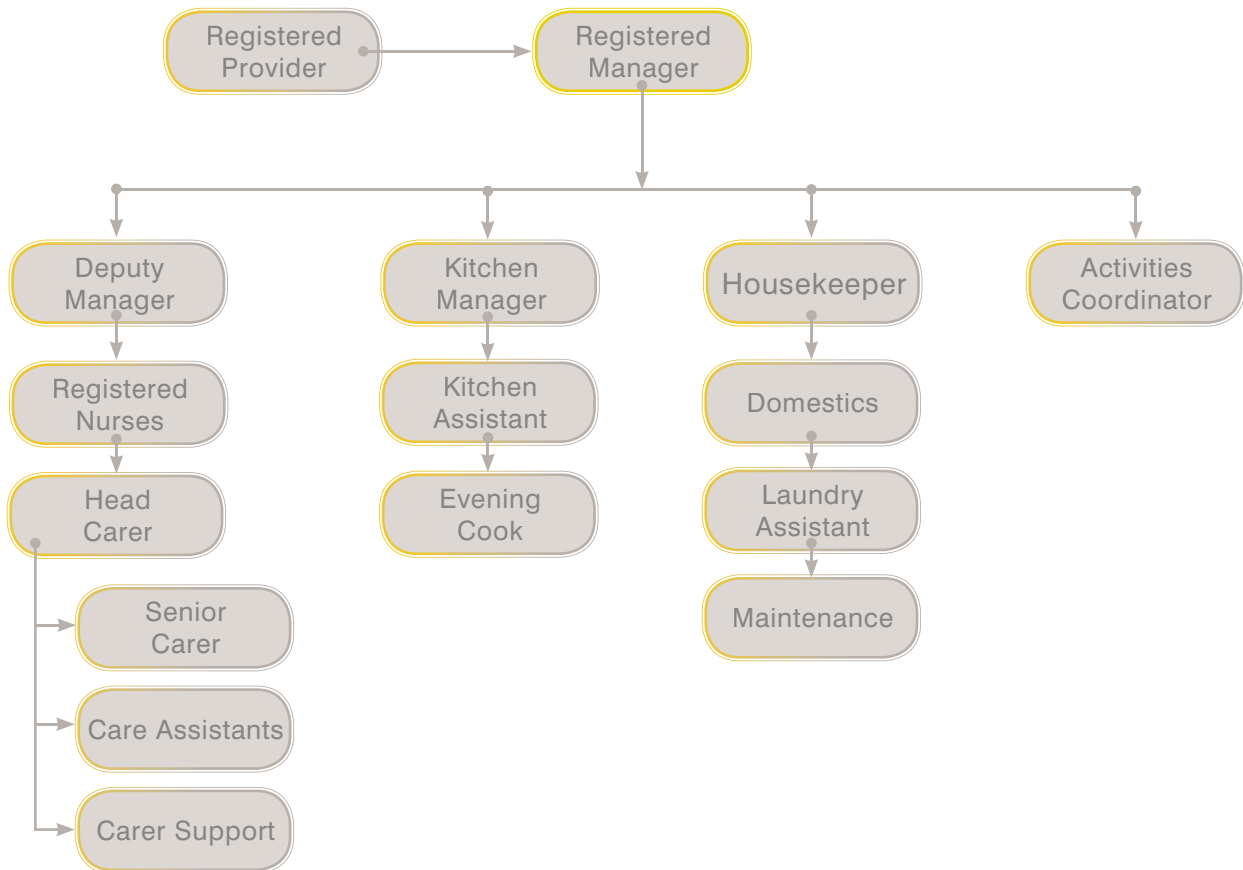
Registered Provider

Registered Manager

Deputy Manager

Registered Nurses

Head Carer

Senior Carer

Care Assistants

Carer Support

Kitchen Manager

Kitchen Assistant

Evening Cook

Housekeeper

Domestics

Laundry Assistant

Maintenance

Activities Coordinator